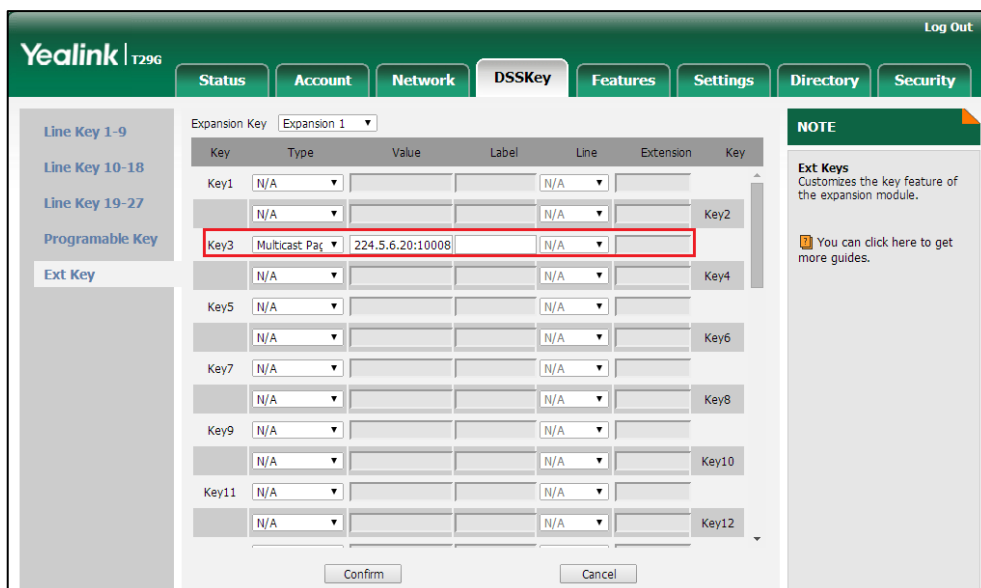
Yealink T29G

Log Out

Status | Account | Network | DSSKey | Features | Settings | Directory | Security

Line Key 1-9
Line Key 10-18
Line Key 19-27
Programable Key
Ext Key

Expansion Key Expansion 1

| Key | Type | Value | Label | Line | Extension | Key |
|---|---|---|---|---|---|---|
| Key1 | N/A | | | N/A | | |
| | N/A | | | N/A | | Key2 |
| Key3 | Multicast Pag | 224.5.6.20:10008 | | N/A | | |
| | N/A | | | N/A | | Key4 |
| Key5 | N/A | | | N/A | | |
| | N/A | | | N/A | | Key6 |
| Key7 | N/A | | | N/A | | |
| | N/A | | | N/A | | Key8 |
| Key9 | N/A | | | N/A | | |
| | N/A | | | N/A | | Key10 |
| Key11 | N/A | | | N/A | | |
| | N/A | | | N/A | | Key12 |

Confirm Cancel

NOTE

Ext Keys
Customizes the key feature of the expansion module.

You can click here to get more guides.